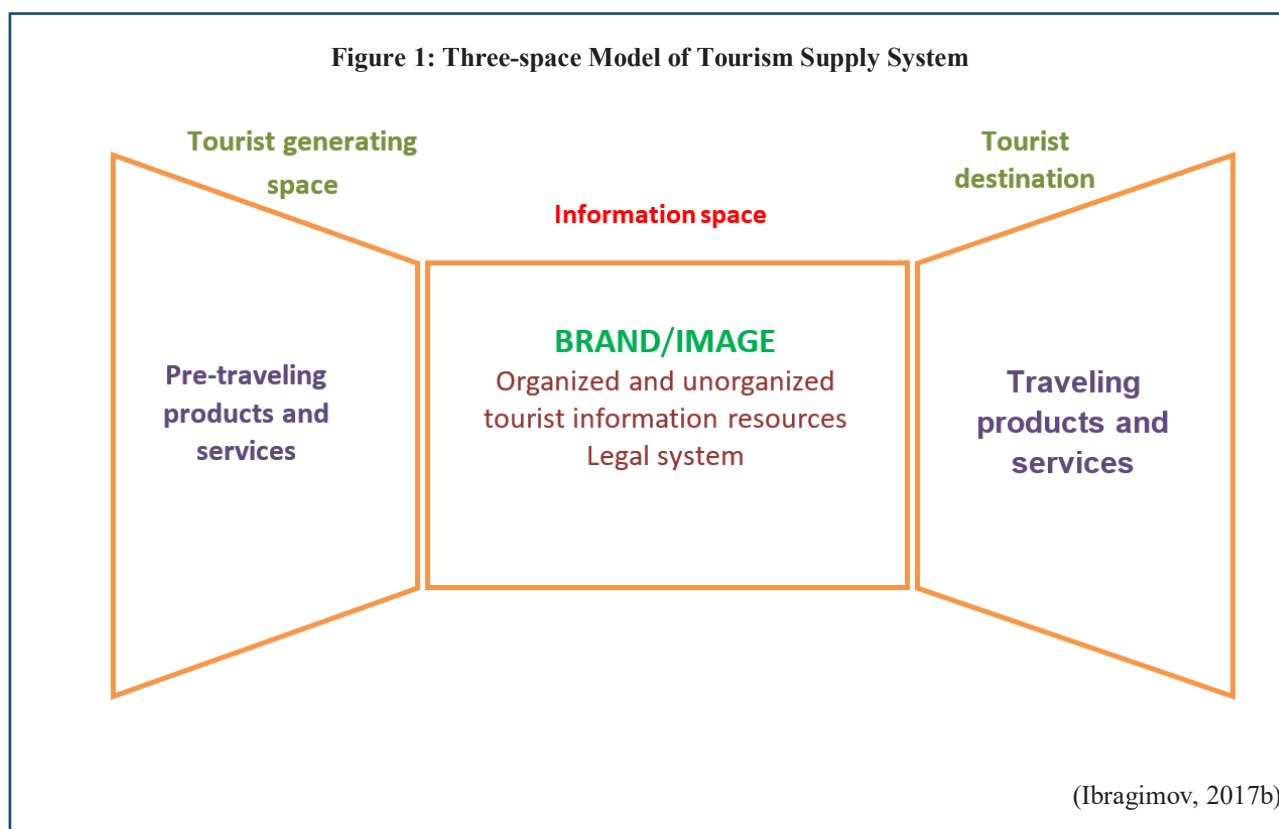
Figure 1: Three-space Model of Tourism Supply System

Tourist generating space

Information space

Tourist destination

Pre-traveling products and services

BRAND/IMAGE
Organized and unorganized tourist information resources
Legal system

Traveling products and services

(Ibragimov, 2017b)